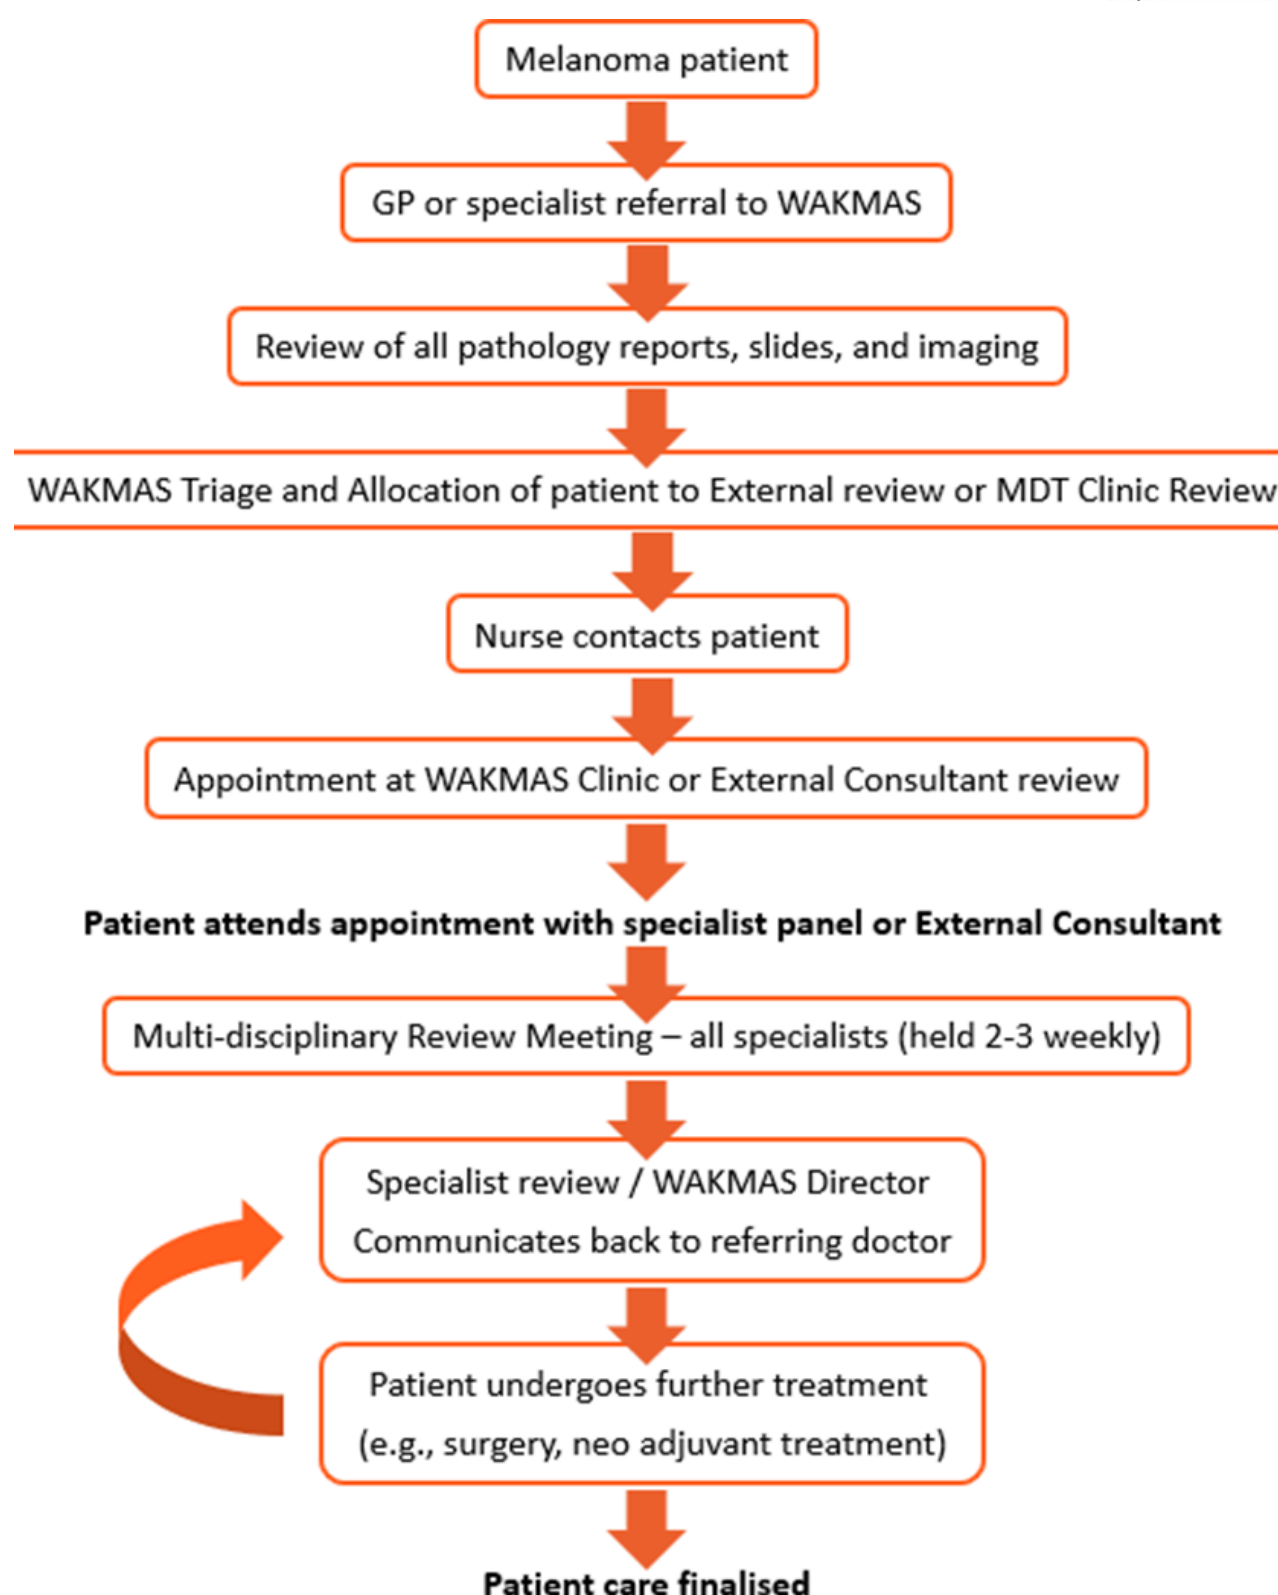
Melanoma patient

GP or specialist referral to WAKMAS

Review of all pathology reports, slides, and imaging

WAKMAS Triage and Allocation of patient to External review or MDT Clinic Review

Nurse contacts patient

Appointment at WAKMAS Clinic or External Consultant review

**Patient attends appointment with specialist panel or External Consultant**

Multi-disciplinary Review Meeting – all specialists (held 2-3 weekly)

Specialist review / WAKMAS Director
Communicates back to referring doctor

Patient undergoes further treatment
(e.g., surgery, neo adjuvant treatment)

**Patient care finalised**